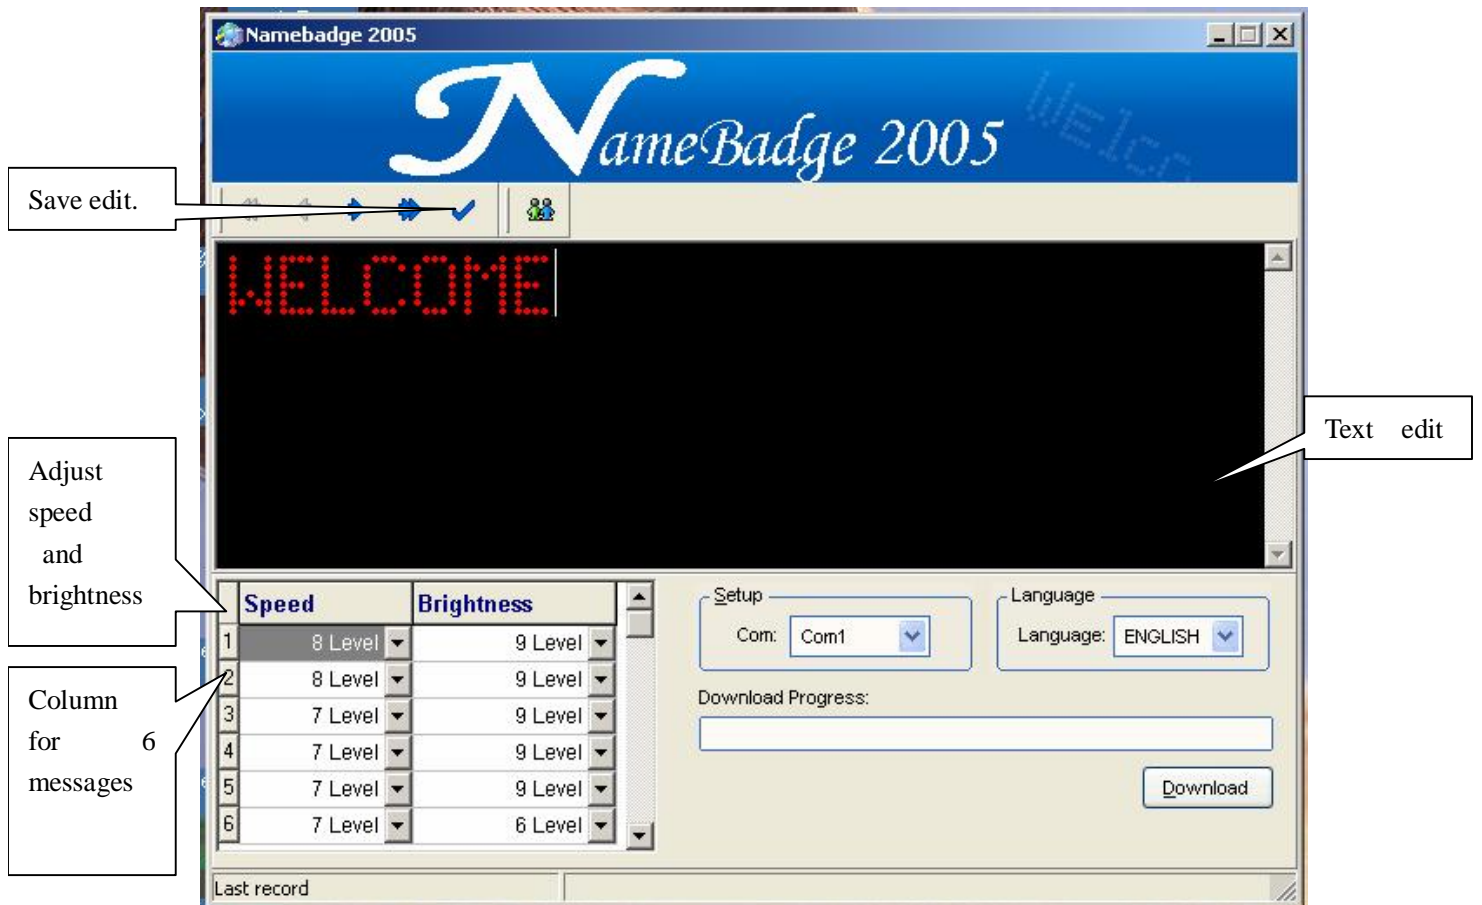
Namebadge 2005

NameBadge 2005

Save edit.

WELCOME

Text edit

Adjust speed and brightness

Column for 6 messages

|  | Speed | Brightness |
|---|---|---|
| 1 | 8 Level | 9 Level |
| 2 | 8 Level | 9 Level |
| 3 | 7 Level | 9 Level |
| 4 | 7 Level | 9 Level |
| 5 | 7 Level | 9 Level |
| 6 | 7 Level | 6 Level |

Setup
Com: Com1

Language
Language: ENGLISH

Download Progress:

Download

Last record